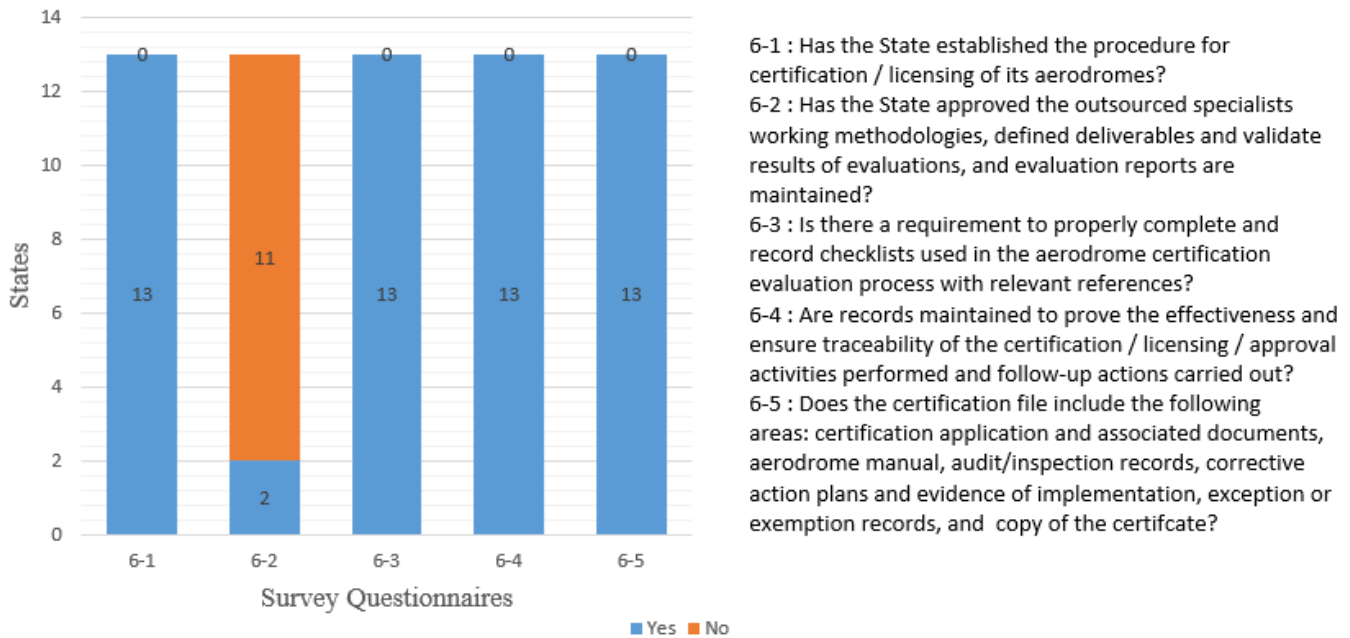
14
12
10
8
6
4
2
0

States

0
0
0
0
11
13
13
13
13
2

6-1
6-2
6-3
6-4
6-5

Survey Questionnaires

Yes No

6-1 : Has the State established the procedure for certification / licensing of its aerodromes?
6-2 : Has the State approved the outsourced specialists working methodologies, defined deliverables and validate results of evaluations, and evaluation reports are maintained?
6-3 : Is there a requirement to properly complete and record checklists used in the aerodrome certification evaluation process with relevant references?
6-4 : Are records maintained to prove the effectiveness and ensure traceability of the certification / licensing / approval activities performed and follow-up actions carried out?
6-5 : Does the certification file include the following areas: certification application and associated documents, aerodrome manual, audit/inspection records, corrective action plans and evidence of implementation, exception or exemption records, and copy of the certifcate?